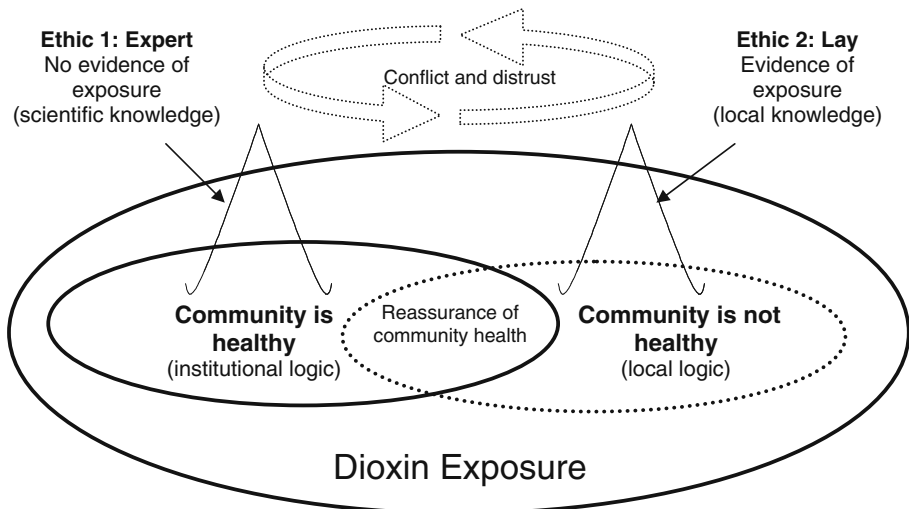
**Ethic 1: Expert**
No evidence of exposure
(scientific knowledge)

Conflict and distrust

**Ethic 2: Lay**
Evidence of exposure
(local knowledge)

**Community is healthy**
(institutional logic)

Reassurance of community health

**Community is not healthy**
(local logic)

Dioxin Exposure